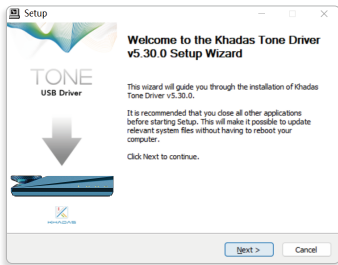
Setup

TONE
USB Driver

KHADAS

Welcome to the Khadas Tone Driver v5.30.0 Setup Wizard

This wizard will guide you through the installation of Khadas Tone Driver v5.30.0.

It is recommended that you close all other applications before starting Setup. This will make it possible to update relevant system files without having to reboot your computer.

Click Next to continue.

Next >
Cancel